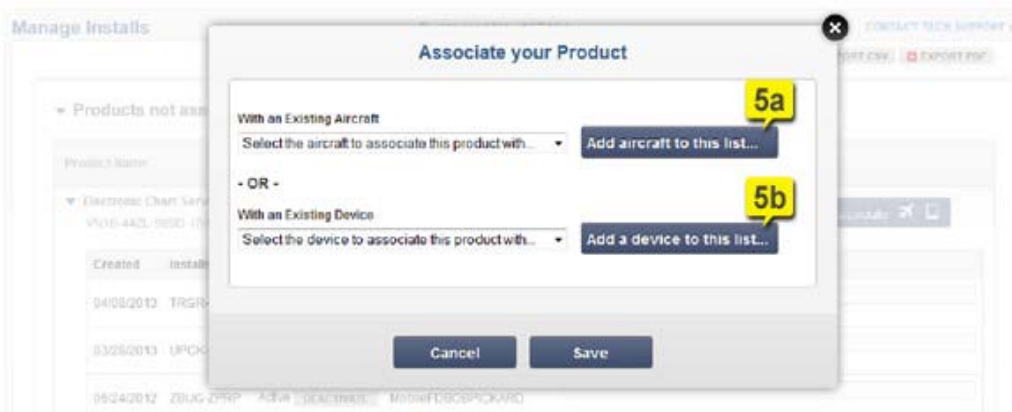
Manage Installs

CONTACT TECH SUPPORT

EXPORT CSV

EXPORT PDF

▾ Products not ass

Product Name

▾ Electronic Chart Serv

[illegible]

Created

Install

04/08/2013 TRGR

03/26/2013 UPCK

05/24/2012 ZBUG-ZPRP Active DEACTIVATE MobileFDBOBPICKARD

Associate your Product

With an Existing Aircraft

Select the aircraft to associate this product with...

Add aircraft to this list...

5a

- OR -

With an Existing Device

Select the device to associate this product with...

Add a device to this list...

5b

Cancel

Save